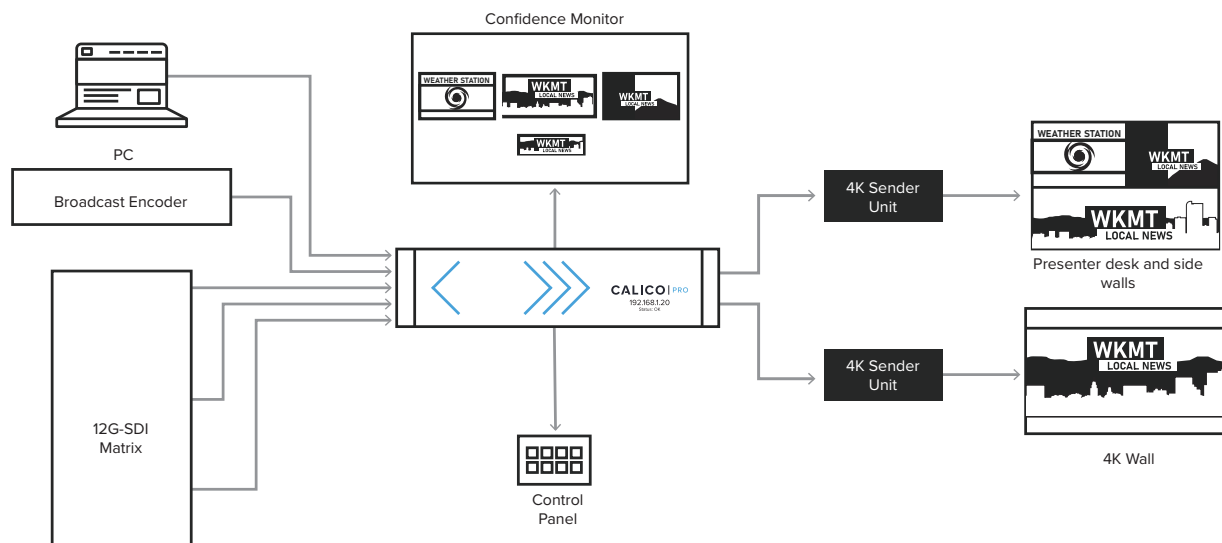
Confidence Monitor

WEATHER STATION

WKMT LOCAL NEWS

WKMT LOCAL NEWS

WKMT LOCAL NEWS

PC

Broadcast Encoder

12G-SDI Matrix

CALICO | PRO
192.168.1.20
Status: OK

Control Panel

4K Sender Unit

4K Sender Unit

WEATHER STATION

WKMT LOCAL NEWS

WKMT LOCAL NEWS

Presenter desk and side walls

WKMT LOCAL NEWS

4K Wall